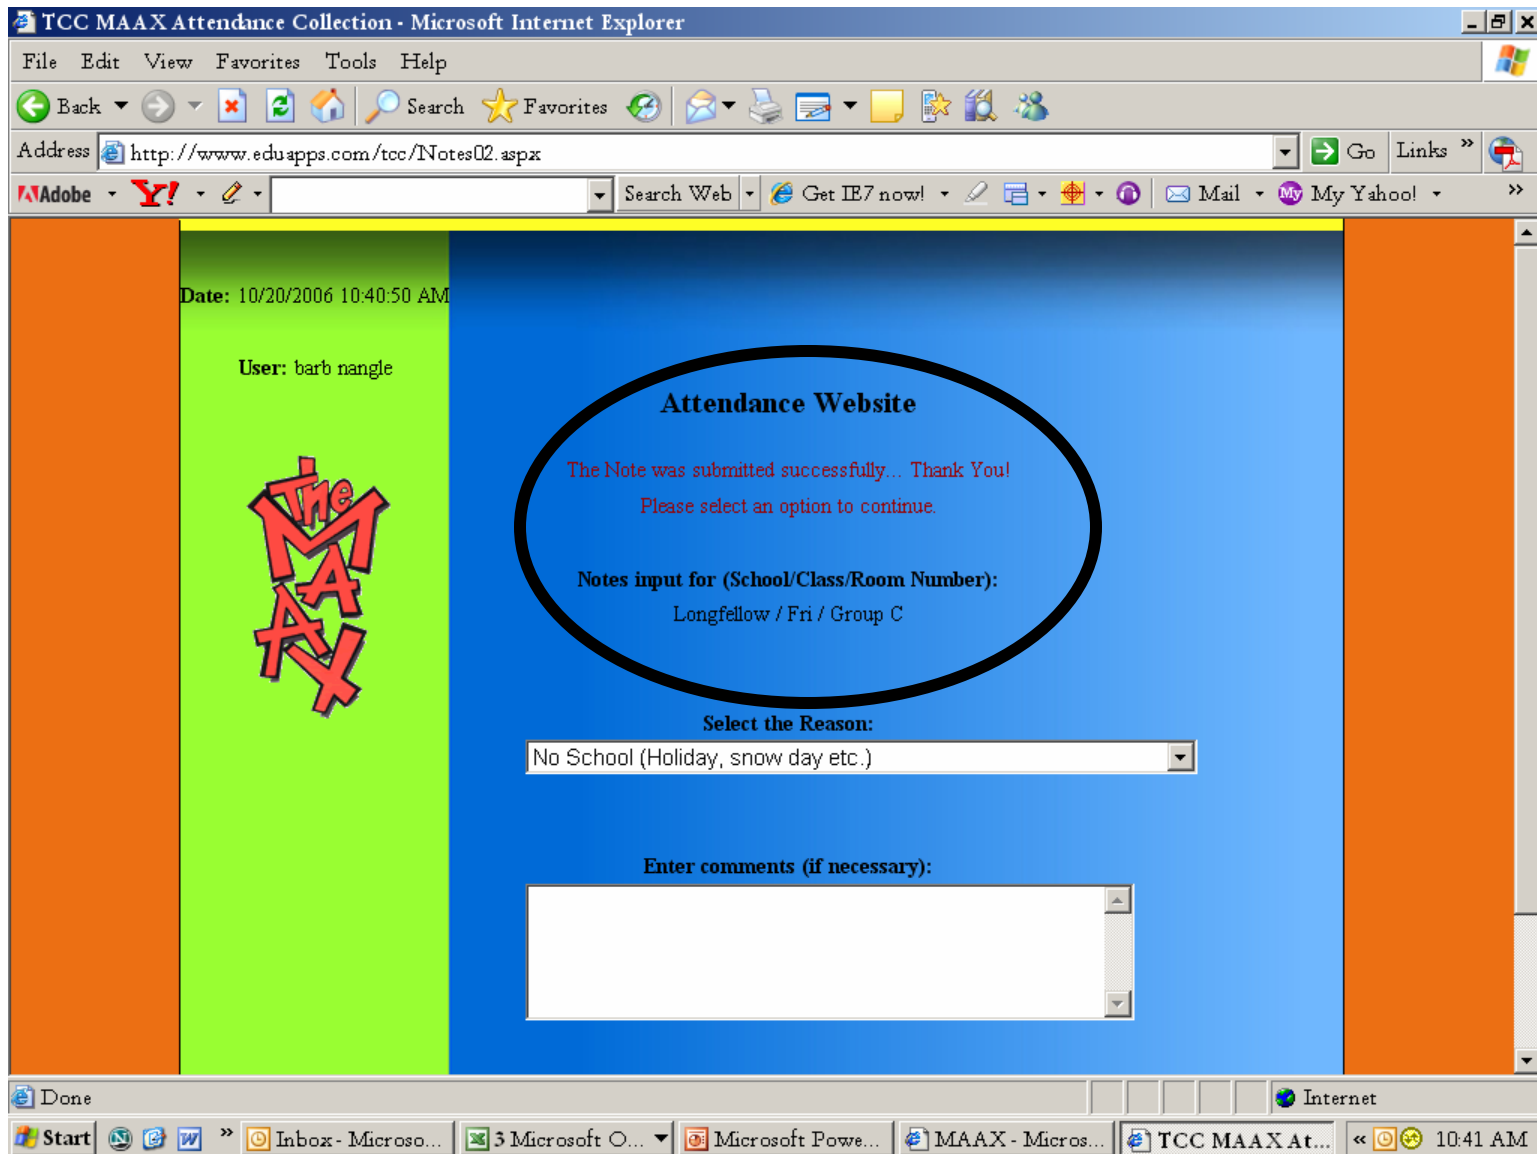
TCC MAAX Attendance Collection - Microsoft Internet Explorer

File Edit View Favorites Tools Help

Back Search Favorites

Address http://www.eduapps.com/tcc/Notes02.aspx Go Links »

Adobe Y! Search Web Get IE7 now! Mail My Yahoo! »

Date: 10/20/2006 10:40:50 AM

User: barb nangle

The MAAX

Attendance Website

The Note was submitted successfully... Thank You!

Please select an option to continue.

Notes input for (School/Class/Room Number):

Longfellow / Fri / Group C

Select the Reason:

No School (Holiday, snow day etc.)

Enter comments (if necessary):

Done Internet

Start » Inbox - Microso... 3 Microsoft O... Microsoft Powe... MAAX - Micros... TCC MAAX At... « 10:41 AM